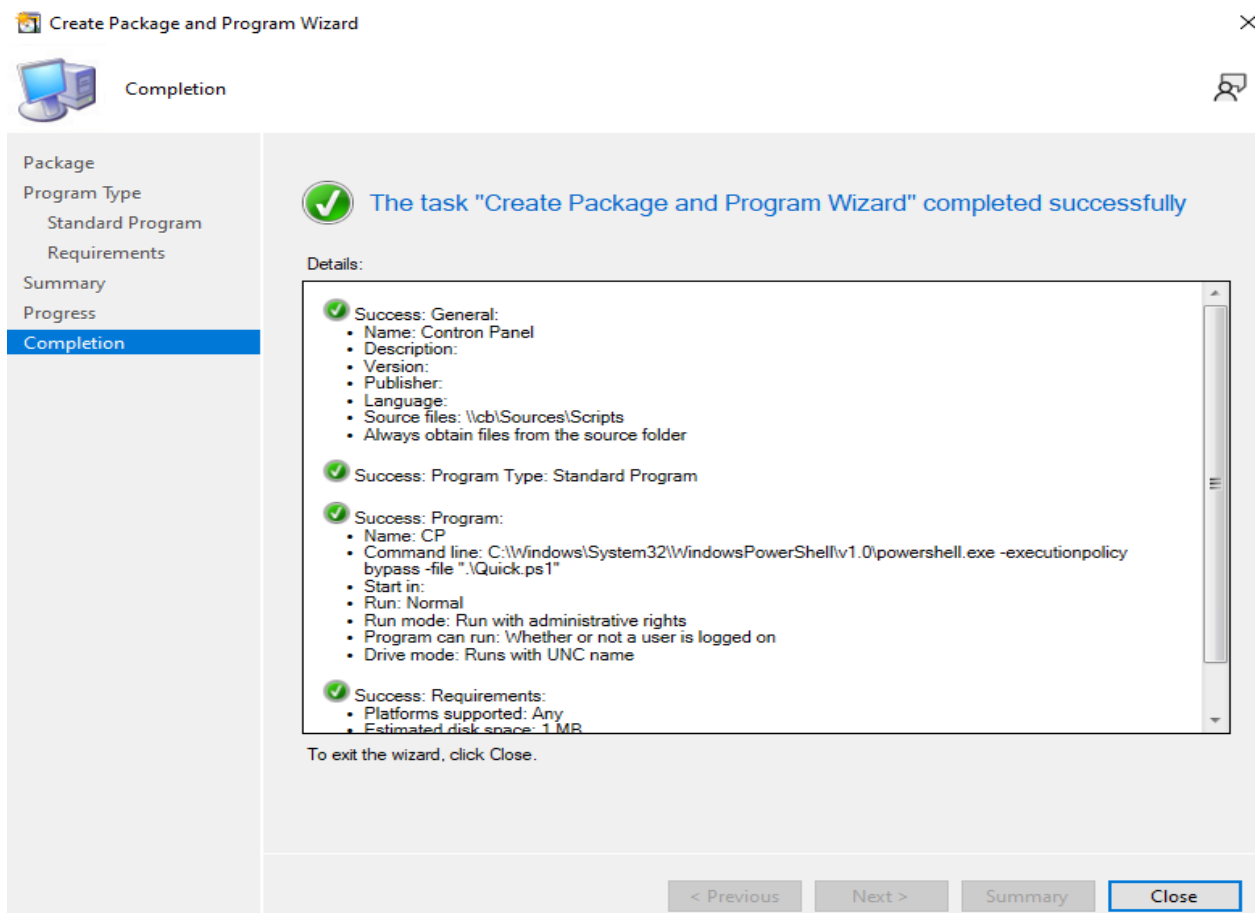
Create Package and Program Wizard

Completion

Package
Program Type
Standard Program
Requirements
Summary
Progress
Completion

The task "Create Package and Program Wizard" completed successfully

Details:

Success: General:
- Name: Contron Panel
- Description:
- Version:
- Publisher:
- Language:
- Source files: \\cb\Sources\Scripts
- Always obtain files from the source folder

Success: Program Type: Standard Program

Success: Program:
- Name: CP
- Command line: C:\Windows\System32\WindowsPowerShell\v1.0\powershell.exe -executionpolicy bypass -file ".\Quick.ps1"
- Start in:
- Run: Normal
- Run mode: Run with administrative rights
- Program can run: Whether or not a user is logged on
- Drive mode: Runs with UNC name

Success: Requirements:
- Platforms supported: Any
- Estimated disk space: 1 MB

To exit the wizard, click Close.

< Previous
Next >
Summary
Close